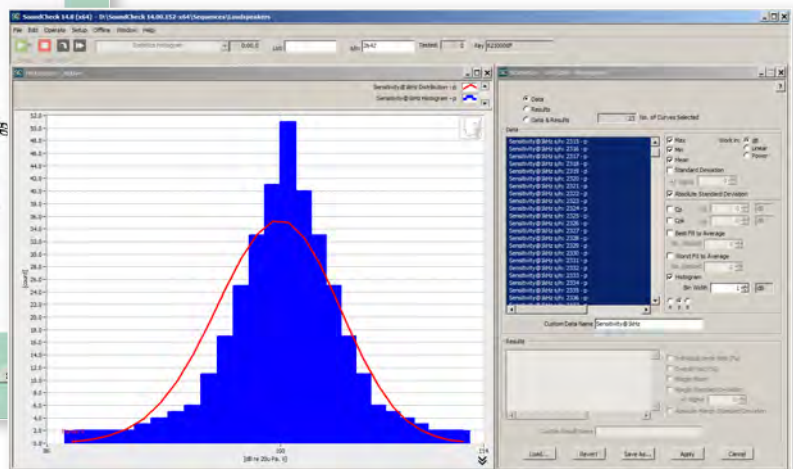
SoundCheck 14.0 (x64) - D:\SoundCheck 14.00.252-x64\Sequences\Loudspeakers

File Edit Operate Setup Offline Window Help

Statistics Histogram 0.00.0 Lot S/N 2b42 Tested 1 Key 8220000F

Histogram - Editor

Sensitivity@1kHz Distribution - p

Sensitivity@1kHz Histogram - p

52.0
50.0
48.0
46.0
44.0
42.0
40.0
38.0
36.0
34.0
32.0
30.0
28.0
26.0
24.0
22.0
20.0
18.0
16.0
14.0
12.0
10.0
8.0
6.0
4.0
2.0
0.0

Count

86 100 114

[dB re 20u Pa, 1]

Statistics - Histogram

Data
Results
Data & Results

No. of Curves Selected

Data

Sensitivity@1kHz s/n: 2315 - p
Sensitivity@1kHz s/n: 2316 - p
Sensitivity@1kHz s/n: 2317 - p
Sensitivity@1kHz s/n: 2318 - p
Sensitivity@1kHz s/n: 2319 - p
Sensitivity@1kHz s/n: 2320 - p
Sensitivity@1kHz s/n: 2321 - p
Sensitivity@1kHz s/n: 2322 - p
Sensitivity@1kHz s/n: 2323 - p
Sensitivity@1kHz s/n: 2324 - p
Sensitivity@1kHz s/n: 2325 - p
Sensitivity@1kHz s/n: 2326 - p
Sensitivity@1kHz s/n: 2327 - p
Sensitivity@1kHz s/n: 2328 - p
Sensitivity@1kHz s/n: 2329 - p
Sensitivity@1kHz s/n: 2330 - p
Sensitivity@1kHz s/n: 2331 - p
Sensitivity@1kHz s/n: 2332 - p
Sensitivity@1kHz s/n: 2333 - p
Sensitivity@1kHz s/n: 2334 - p
Sensitivity@1kHz s/n: 2335 - p
Sensitivity@1kHz s/n: 2336 - p

Max
Min
Mean
Standard Deviation
Absolute Standard Deviation
Cp
Cpk
Best Fit to Average
Stand Fit to Average
Histogram
Bin Width 1 dB

Work in: dB Linear Power

Custom Data Name Sensitivity@1kHz

Results

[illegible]

Custom Result Name

Load... Revert Save As... Apply Cancel